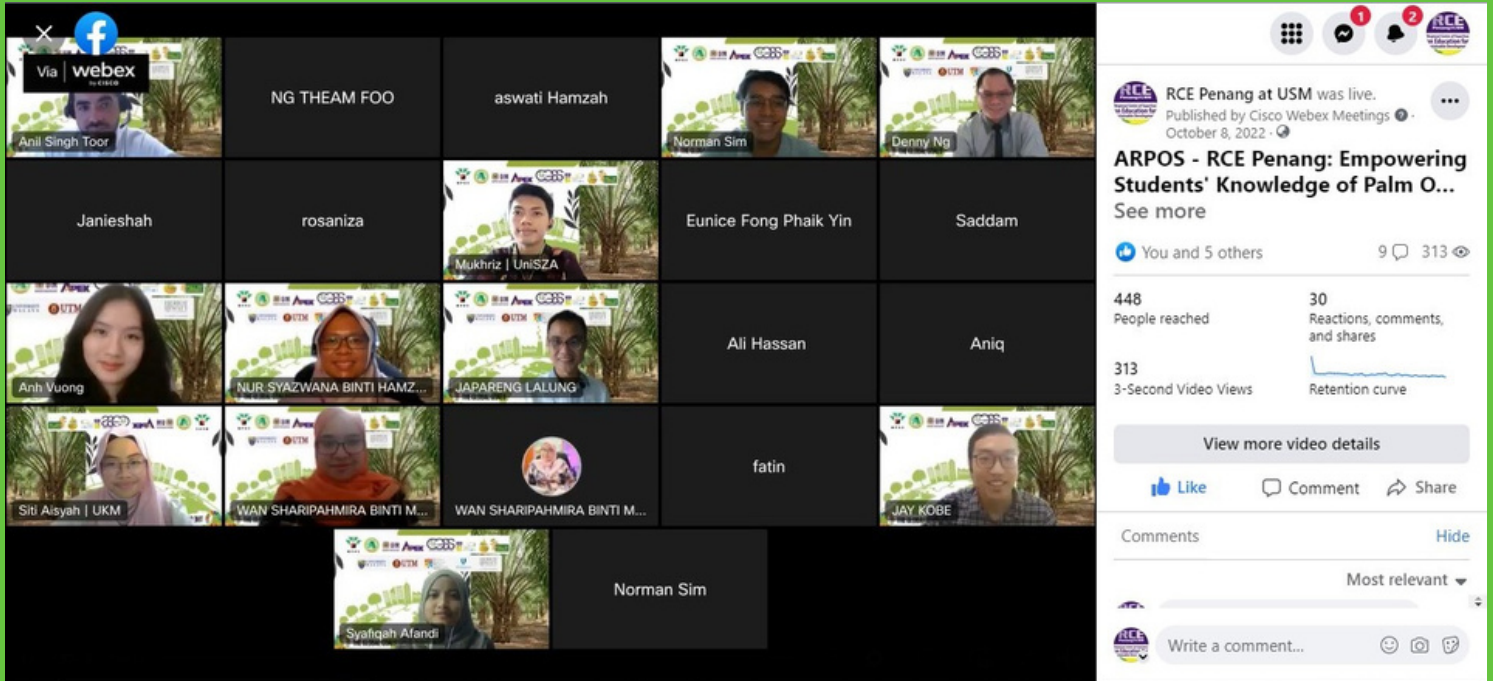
Via | webex by CISCO

Anil Singh Toor

NG THEAM FOO

aswati Hamzah

Norman Sim

Denny Ng

Janieshah

rosaniza

Mukhriz | UniSZA

Eunice Fong Phaik Yin

Saddam

Anh Vuong

NUR SYAZWANA BINTI HAMZ...

JAPARENG LALUNG

Ali Hassan

Aniq

Siti Aisyah | UKM

WAN SHARIPAHMIRA BINTI M...

WAN SHARIPAHMIRA BINTI M...

fatin

JAY KOBE

Syafiqah Afandi

Norman Sim

1 2

RCE Penang at USM was live.
Published by Cisco Webex Meetings · October 8, 2022 ·

ARPOS - RCE Penang: Empowering Students' Knowledge of Palm O...
See more

You and 5 others 9 313

448
People reached

30
Reactions, comments, and shares

313
3-Second Video Views

Retention curve

View more video details

Like Comment Share

Comments Hide

Most relevant

Write a comment...